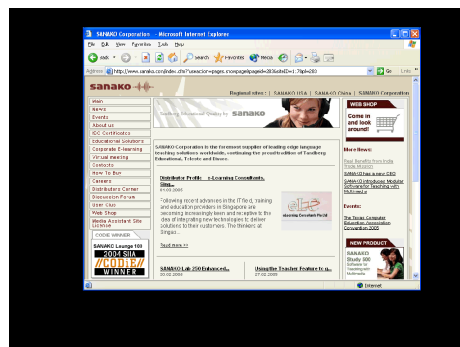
SANAKO Corporation - Microsoft Internet Explorer

File Edit View Favorites Tools Help

Back Search Favorites Media

Address http://www.sanako.com/index.cfm?usecolor=pages.mowpage&pageid=2836sitelD=1.79pll=283

Go Links

sanako

Regional sites: | SANAKO USA | SANAKO China | SANAKO Corporation

Main
News
Events
About us
IDC Certificates
Educational Solutions
Corporate E-learning
Virtual meeting
Contacts
How To Buy
Careers
Distributors Corner
Discussion Forum
User Club
Web Shop
Media Assistant Site License

CODIE WINNER
SANAKO Lounge 100
2004 SIIA CODIE WINNER

SANAKO

SANAKO Corporation is the foremost supplier of leading edge language teaching solutions worldwide, continuing the proud tradition of Tandberg Educational, Teleste and Divace.

Distributor Profile: ... e-Learning Consultants, Sing...
01.03.2005

Following recent advances in the IT field, training and education providers in Singapore are becoming increasingly keen and receptive to the idea of integrating new technologies to deliver solutions to their customers. The thinkers at Singap...

Read more >>

SANAKO Lab 250 Enhanced...
30.02.2005

Unique Teacher Feature to...
27.02.2005

WEB SHOP
Come in and look around!

More News:
Real Benefits from India Trade Mission
SANAKO has a new CEO
SANAKO introduces Modular Software for Teaching with Multimedia

Events:
The Texas Computer Education Association Convention 2005

NEW PRODUCT
SANAKO Study 100
Software for Teaching with Multimedia

Internet